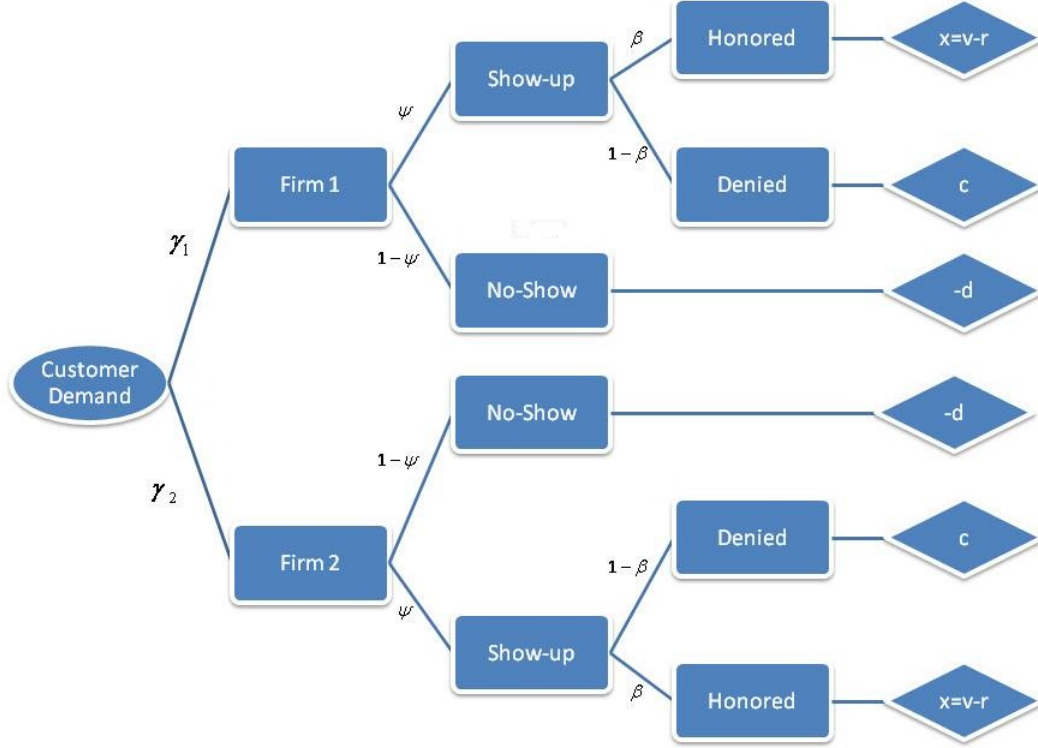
Customer Demand

$\gamma_1$

Firm 1

$\psi$

Show-up

$\beta$

Honored

x=v-r

$1-\beta$

Denied

c

$1-\psi$

No-Show

-d

$\gamma_2$

Firm 2

$1-\psi$

No-Show

-d

$\psi$

Show-up

$1-\beta$

Denied

c

$\beta$

Honored

x=v-r